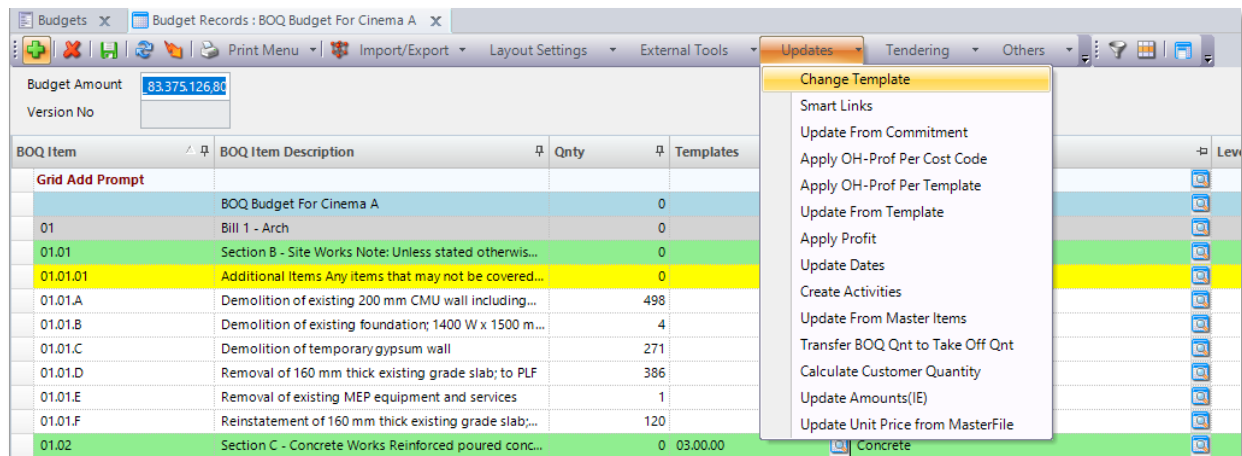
Budgets | Budget Records : BOQ Budget For Cinema A

Print Menu | Import/Export | Layout Settings | External Tools | Updates | Tendering | Others

Budget Amount 83.375.126,80
Version No

| BOQ Item | BOQ Item Description | Qnty | Templates | | Leve |
|---|---|---|---|---|---|
| Grid Add Prompt | | | | | |
| | BOQ Budget For Cinema A | 0 | | | |
| 01 | Bill 1 - Arch | 0 | | | |
| 01.01 | Section B - Site Works Note: Unless stated otherwis... | 0 | | | |
| 01.01.01 | Additional Items Any items that may not be covered... | 0 | | | |
| 01.01.A | Demolition of existing 200 mm CMU wall including... | 498 | | | |
| 01.01.B | Demolition of existing foundation; 1400 W x 1500 m... | 4 | | | |
| 01.01.C | Demolition of temporary gypsum wall | 271 | | | |
| 01.01.D | Removal of 160 mm thick existing grade slab; to PLF | 386 | | | |
| 01.01.E | Removal of existing MEP equipment and services | 1 | | | |
| 01.01.F | Reinstatement of 160 mm thick existing grade slab;... | 120 | | | |
| 01.02 | Section C - Concrete Works Reinforced poured conc... | 0 | 03.00.00 | Concrete | |

Change Template
Smart Links
Update From Commitment
Apply OH-Prof Per Cost Code
Apply OH-Prof Per Template
Update From Template
Apply Profit
Update Dates
Create Activities
Update From Master Items
Transfer BOQ Qnt to Take Off Qnt
Calculate Customer Quantity
Update Amounts(IE)
Update Unit Price from MasterFile